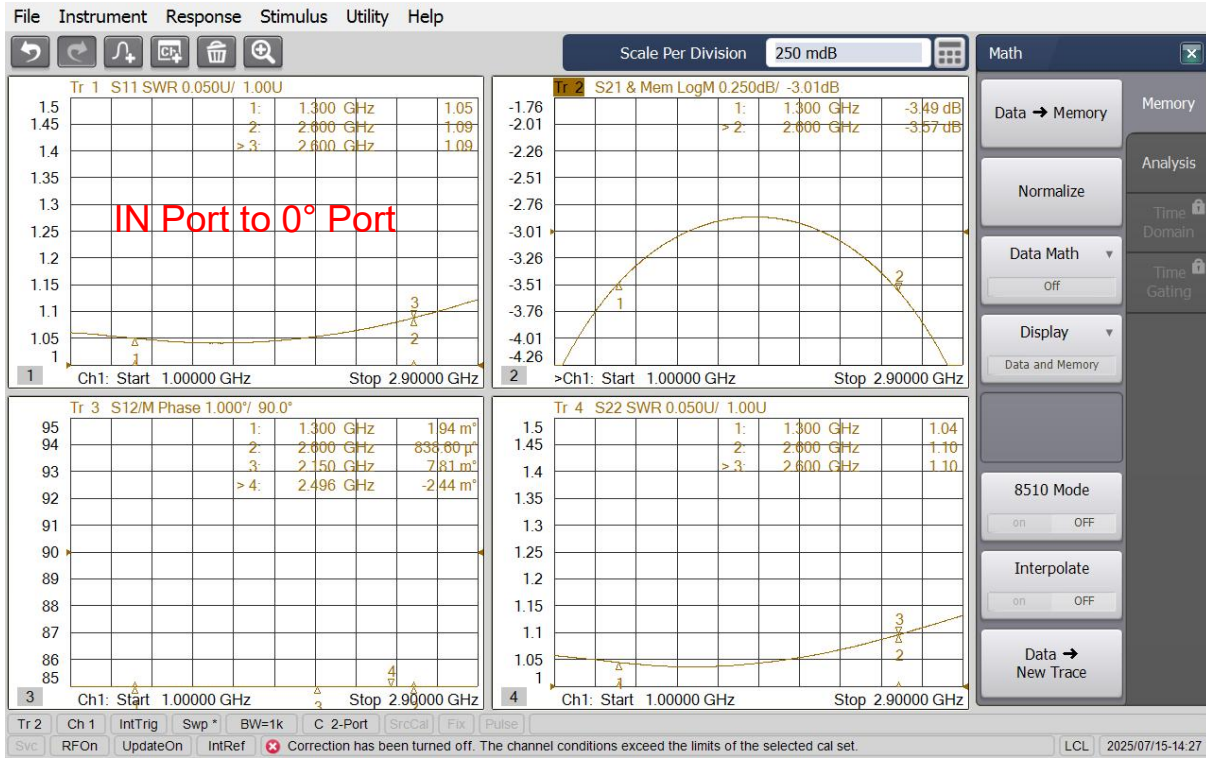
File Instrument Response Stimulus Utility Help

Scale Per Division 250 mdB

Math

Tr 1 S11 SWR 0.050U/ 1.00U
1: 1.300 GHz 1.05
2: 2.600 GHz 1.09
> 3: 2.600 GHz 1.09
1.5 1.45 1.4 1.35 1.3 1.25 1.2 1.15 1.1 1.05 1
IN Port to 0° Port
1 Ch1: Start 1.00000 GHz Stop 2.90000 GHz

Tr 2 S21 & Mem LogM 0.250dB/ -3.01dB
1: 1.300 GHz -3.49 dB
> 2: 2.600 GHz -3.57 dB
-1.76 -2.01 -2.26 -2.51 -2.76 -3.01 -3.26 -3.51 -3.76 -4.01 -4.26
2 >Ch1: Start 1.00000 GHz Stop 2.90000 GHz

Tr 3 S12/M Phase 1.000°/ 90.0°
1: 1.300 GHz 1.94 m°
2: 2.600 GHz 838.60 µ°
3: 2.150 GHz 7.81 m°
> 4: 2.496 GHz -2.44 m°
95 94 93 92 91 90 89 88 87 86 85
3 Ch1: Start 1.00000 GHz Stop 2.90000 GHz

Tr 4 S22 SWR 0.050U/ 1.00U
1: 1.300 GHz 1.04
2: 2.600 GHz 1.10
> 3: 2.600 GHz 1.10
1.5 1.45 1.4 1.35 1.3 1.25 1.2 1.15 1.1 1.05 1
4 Ch1: Start 1.00000 GHz Stop 2.90000 GHz

Data → Memory
Normalize
Data Math Off
Display Data and Memory
8510 Mode on OFF
Interpolate on OFF
Data → New Trace
Memory
Analysis
Time Domain
Time Gating

Tr 2 | Ch 1 | IntTrig | Swp * | BW=1k | C 2-Port | SrcCal | Fix | Pulse
Svc | RFOn | UpdateOn | IntRef | Correction has been turned off. The channel conditions exceed the limits of the selected cal set. | LCL | 2025/07/15-14:27